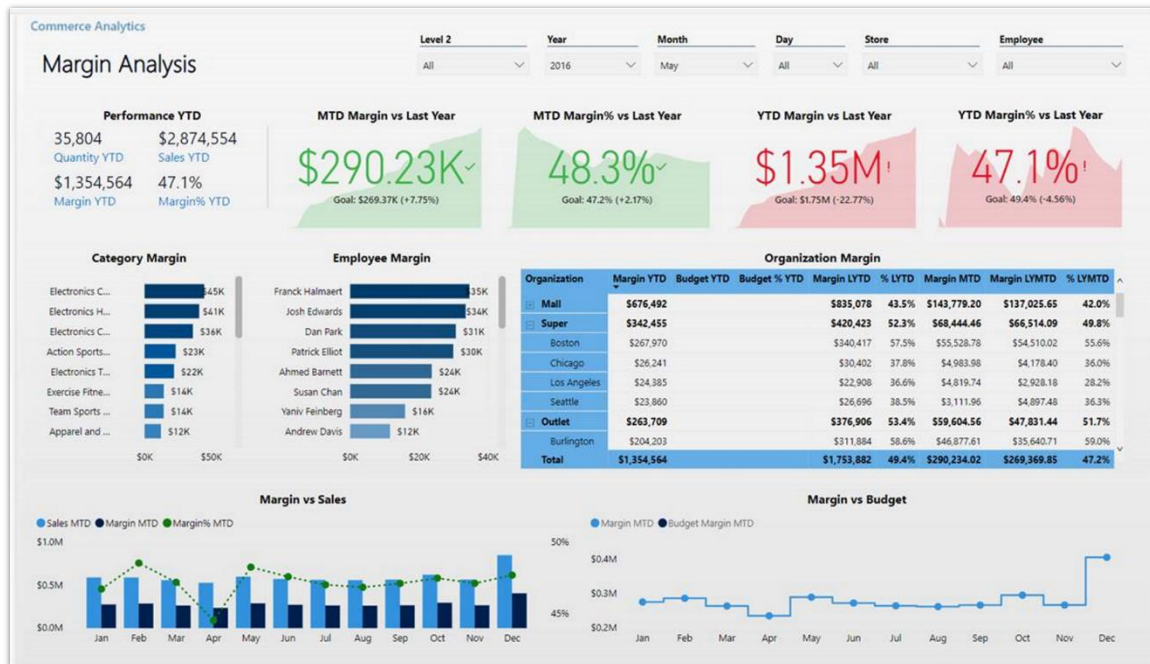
Commerce Analytics

Margin Analysis

Level 2
All

Year
2016

Month
May

Day
All

Store
All

Employee
All

Performance YTD

35,804
Quantity YTD

$2,874,554
Sales YTD

$1,354,564
Margin YTD

47.1%
Margin% YTD

MTD Margin vs Last Year

$290.23K

Goal: $269.37K (+7.75%)

MTD Margin% vs Last Year

48.3%

Goal: 47.2% (+2.17%)

YTD Margin vs Last Year

$1.35M

Goal: $1.75M (-22.77%)

YTD Margin% vs Last Year

47.1%

Goal: 49.4% (-4.56%)

Category Margin

Electronics C... $45K
Electronics H... $41K
Electronics C... $36K
Action Sports... $23K
Electronics T... $22K
Exercise Fitne... $14K
Team Sports ... $14K
Apparel and ... $12K

$0K $50K

Employee Margin

Franck Halmaert $35K
Josh Edwards $34K
Dan Park $31K
Patrick Elliot $30K
Ahmed Barnett $24K
Susan Chan $24K
Yaniv Feinberg $16K
Andrew Davis $12K

$0K $20K $40K

Organization Margin

| Organization | Margin YTD | Budget YTD | Budget % YTD | Margin LYTD | % LYTD | Margin MTD | Margin LYMTD | % LYMTD |
|---|---|---|---|---|---|---|---|---|
| Mall | $676,492 | | | $835,078 | 43.5% | $143,779.20 | $137,025.65 | 42.0% |
| Super | $342,455 | | | $420,423 | 52.3% | $68,444.46 | $66,514.09 | 49.8% |
| Boston | $267,970 | | | $340,417 | 57.5% | $55,528.78 | $54,510.02 | 55.6% |
| Chicago | $26,241 | | | $30,402 | 37.8% | $4,983.98 | $4,178.40 | 36.0% |
| Los Angeles | $24,385 | | | $22,908 | 36.6% | $4,819.74 | $2,928.18 | 28.2% |
| Seattle | $23,860 | | | $26,696 | 38.5% | $3,111.96 | $4,897.48 | 36.3% |
| Outlet | $263,709 | | | $376,906 | 53.4% | $59,604.56 | $47,831.44 | 51.7% |
| Burlington | $204,203 | | | $311,884 | 58.6% | $46,877.61 | $35,640.71 | 59.0% |
| Total | $1,354,564 | | | $1,753,882 | 49.4% | $290,234.02 | $269,369.85 | 47.2% |

Margin vs Sales

Sales MTD Margin MTD Margin% MTD

$1.0M
$0.5M
$0.0M

50%
45%

Jan Feb Mar Apr May Jun Jul Aug Sep Oct Nov Dec

Margin vs Budget

Margin MTD Budget Margin MTD

$0.4M
$0.3M
$0.2M

Jan Feb Mar Apr May Jun Jul Aug Sep Oct Nov Dec